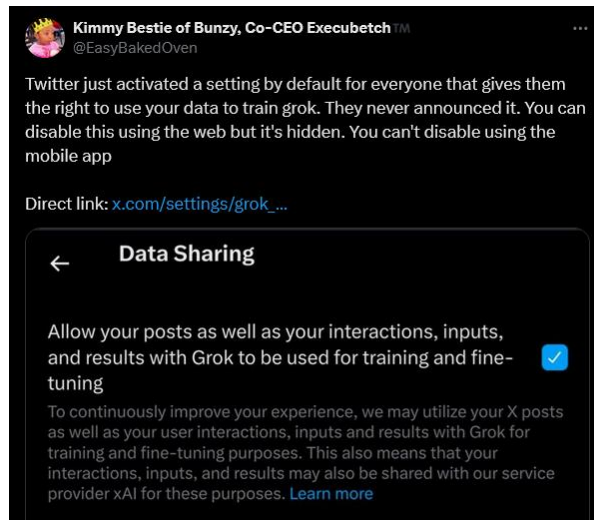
Kimmy Bestie of Bunzy, Co-CEO Execubetch™
@EasyBakedOven

Twitter just activated a setting by default for everyone that gives them the right to use your data to train grok. They never announced it. You can disable this using the web but it's hidden. You can't disable using the mobile app

Direct link: x.com/settings/grok_...

Data Sharing

Allow your posts as well as your interactions, inputs, and results with Grok to be used for training and fine-tuning

To continuously improve your experience, we may utilize your X posts as well as your user interactions, inputs and results with Grok for training and fine-tuning purposes. This also means that your interactions, inputs, and results may also be shared with our service provider xAI for these purposes. Learn more